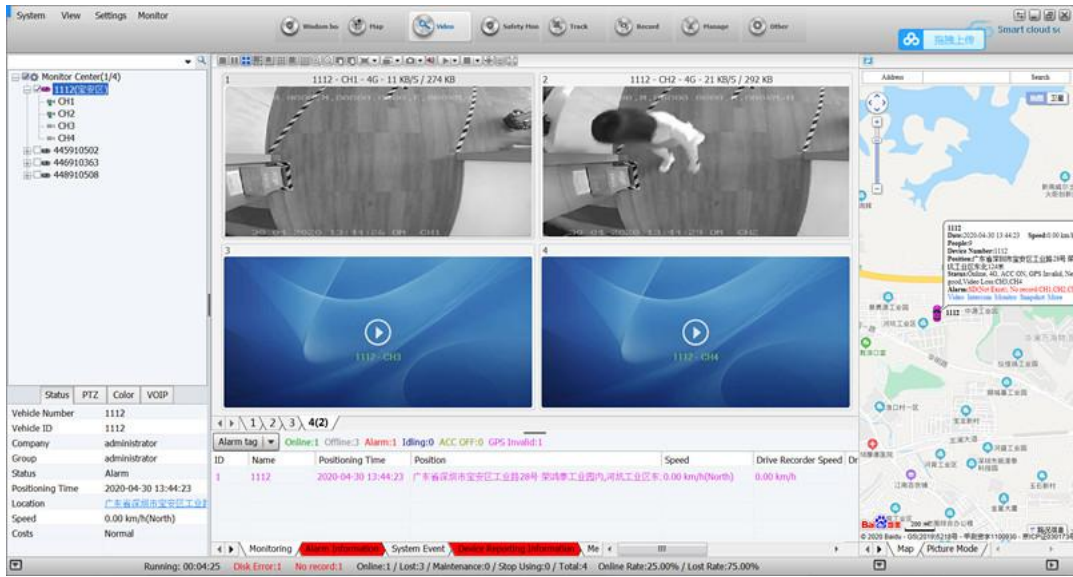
System View Settings Monitor

Wisdom bo Map Video Safety Man Track Record Manage Other

拖拽上传 Smart cloud sc

Monitor Center(1/4)
1112(宝安区)
CH1
CH2
CH3
CH4
445910502
446910363
448910508

1 1112 - CH1 - 4G - 11 KB/S / 274 KB
2 1112 - CH2 - 4G - 21 KB/S / 292 KB
3
1112 - CH3
4
1112 - CH4

Address Search

1112
Date:2020-04-30 13:44:23 Speed:0.00 km/h
People:0
Device Number:1112
Position:广东省深圳市宝安区工业路28号
Status:Online, 4G, ACC ON, GPS Invalid,
Alarm:SD(Not Exist), No record:CH1,CH2,CH3
Video Intercom Monitor Snapshot More

1112

Status PTZ Color VOIP

| Vehicle Number | 1112 |
|---|---|
| Vehicle ID | 1112 |
| Company | administrator |
| Group | administrator |
| Status | Alarm |
| Positioning Time | 2020-04-30 13:44:23 |
| Location | 广东省深圳市宝安区工业 |
| Speed | 0.00 km/h(North) |
| Costs | Normal |

1 2 3 4(2)

Alarm tag Online:1 Offline:3 Alarm:1 Idling:0 ACC OFF:0 GPS Invalid:1

| ID | Name | Positioning Time | Position | Speed | Drive Recorder Speed | Dr |
|---|---|---|---|---|---|---|
| 1 | 1112 | 2020-04-30 13:44:23 | 广东省深圳市宝安区工业路28号 荣鸿泰工业园内,河坑工业区东 | 0.00 km/h(North) | 0.00 km/h | |

Monitoring Alarm Information System Event Device Reporting Information Me

Map Picture Mode

© 2020 Baidu - GS(2019)5218号

Running: 00:04:25 Disk Error:1 No record:1 Online:1 / Lost:3 / Maintenance:0 / Stop Using:0 / Total:4 Online Rate:25.00% / Lost Rate:75.00%